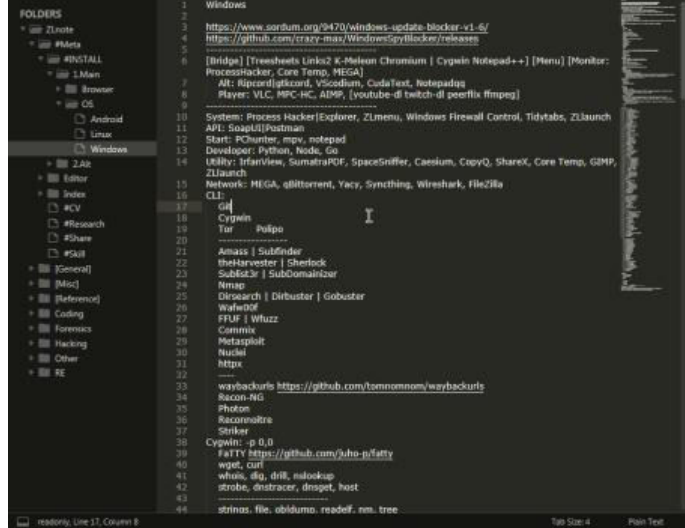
FOLDERS
ZLnote
#Meta
#INSTALL
1.Main
Browser
OS
Android
Linux
Windows
2.Alt
Editor
Index
#CV
#Research
#Share
#Skill
[General]
[Misc]
[Reference]
Coding
Forensics
Hacking
Other
RE

1 Windows
2
3 https://www.sordum.org/9470/windows-update-blocker-v1-6/
4 https://github.com/crazy-max/WindowsSpyBlocker/releases
5 ------------------------------------------------
6 [Bridge] [Treesheets Links2 K-Meleon Chromium | Cygwin Notepad++] [Menu] [Monitor: ProcessHacker, Core Temp, MEGA]
7 Alt: Ripcord|gtkcord, VSCodium, CudaText, Notepadqq
8 Player: VLC, MPC-HC, AIMP, [youtube-dl twitch-dl peerflix ffmpeg]
9 ------------------------------------------------
10 System: Process Hacker|Explorer, ZLmenu, Windows Firewall Control, Tidytabs, ZLlaunch
11 API: SoapUI|Postman
12 Start: PChunter, mpv, notepad
13 Developer: Python, Node, Go
14 Utility: IrfanView, SumatraPDF, SpaceSniffer, Caesium, CopyQ, ShareX, Core Temp, GIMP, ZLlaunch
15 Network: MEGA, qBittorrent, Yacy, Syncthing, Wireshark, FileZilla
16 CLI:
17 Git
18 Cygwin
19 Tor Polipo
20 ------------------
21 Amass | Subfinder
22 theHarvester | Sherlock
23 Sublist3r | SubDomainizer
24 Nmap
25 Dirsearch | Dirbuster | Gobuster
26 Wafw00f
27 FFUF | Wfuzz
28 Commix
29 Metasploit
30 Nuclei
31 httpx
32 ----
33 waybackurls https://github.com/tomnomnom/waybackurls
34 Recon-NG
35 Photon
36 Reconnoitre
37 Striker
38 Cygwin: -p 0,0
39 FaTTY https://github.com/juho-p/fatty
40 wget, curl
41 whois, dig, drill, nslookup
42 strobe, dnstracer, dnsget, host
43 ------------------
44 strings, file, objdump, readelf, nm, tree

readonly, Line 17, Column 8
Tab Size: 4
Plain Text